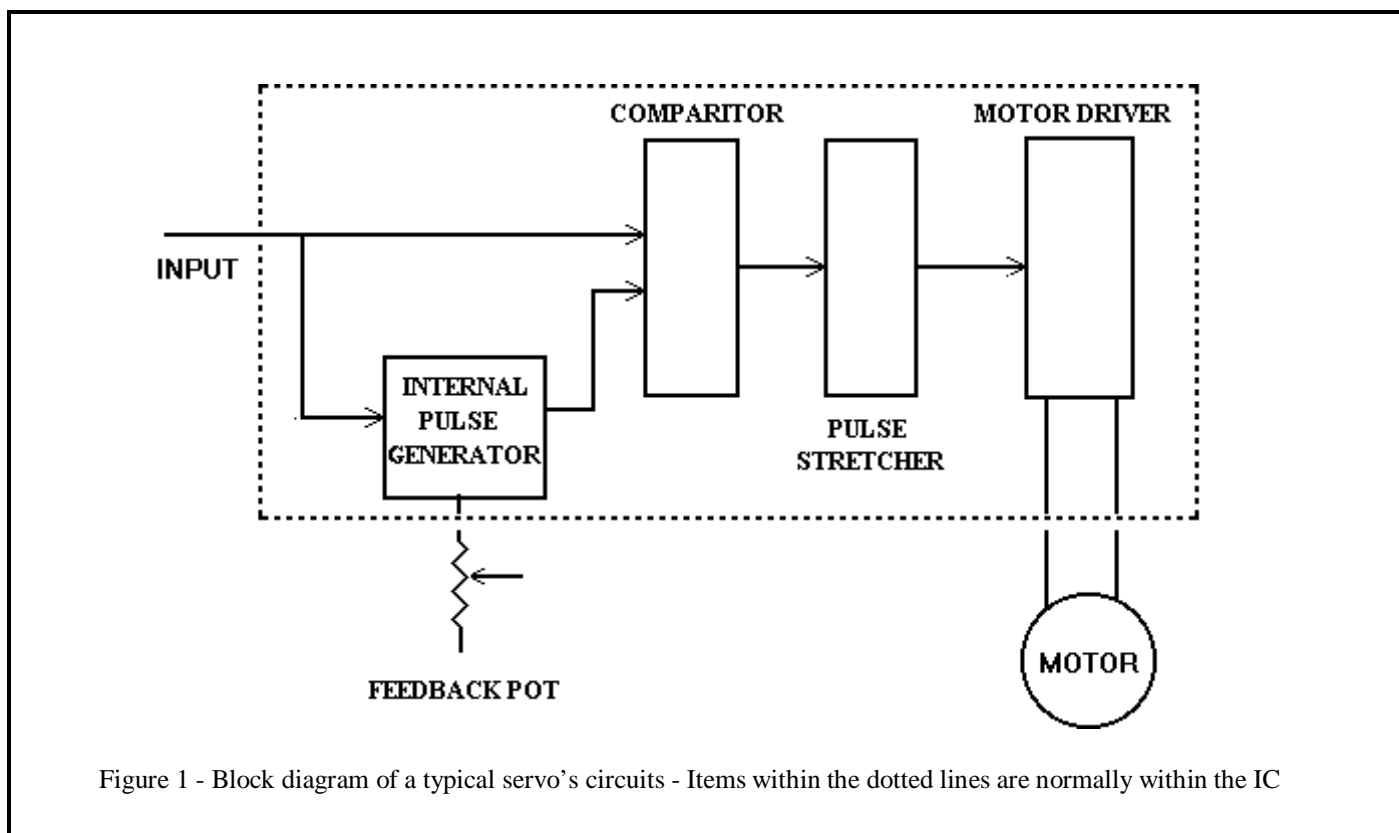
COMPARITOR

MOTOR DRIVER

INPUT

INTERNAL PULSE GENERATOR

PULSE STRETCHER

FEEDBACK POT

MOTOR

Figure 1 - Block diagram of a typical servo's circuits - Items within the dotted lines are normally within the IC